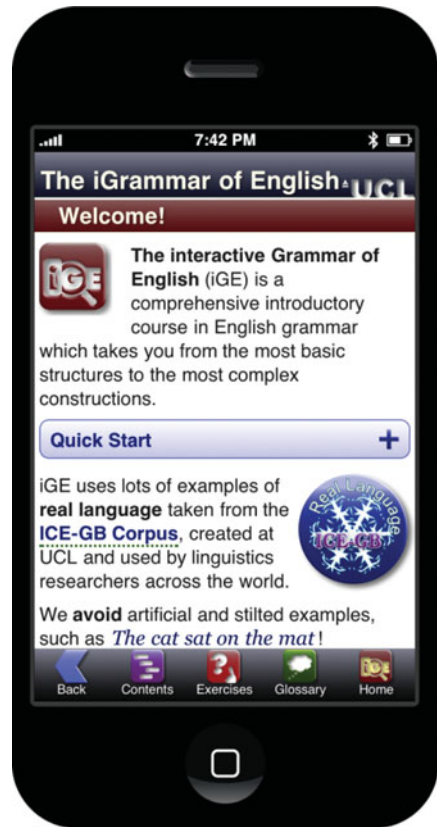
7:42 PM

The iGrammar of English UCL

Welcome!

iGE

The interactive Grammar of English (iGE) is a comprehensive introductory course in English grammar which takes you from the most basic structures to the most complex constructions.

Quick Start +

iGE uses lots of examples of real language taken from the ICE-GB Corpus, created at UCL and used by linguistics researchers across the world.

Real Language ICE-GB

We avoid artificial and stilted examples, such as The cat sat on the mat!

Back Contents Exercises Glossary Home